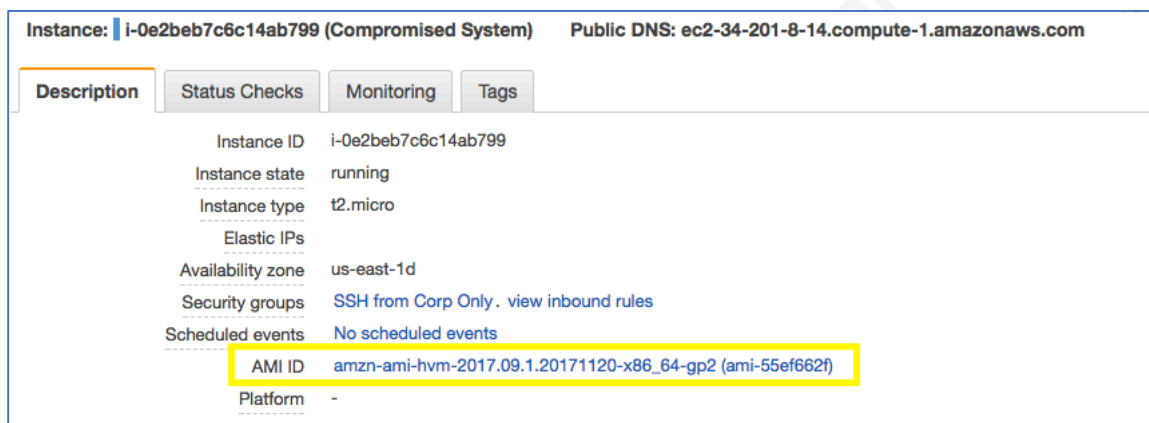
Instance: i-0e2beb7c6c14ab799 (Compromised System) Public DNS: ec2-34-201-8-14.compute-1.amazonaws.com

Description | Status Checks | Monitoring | Tags

| | |
|---|---|
| Instance ID | i-0e2beb7c6c14ab799 |
| Instance state | running |
| Instance type | t2.micro |
| Elastic IPs | |
| Availability zone | us-east-1d |
| Security groups | SSH from Corp Only. view inbound rules |
| Scheduled events | No scheduled events |
| AMI ID | amzn-ami-hvm-2017.09.1.20171120-x86_64-gp2 (ami-55ef662f) |
| Platform | - |